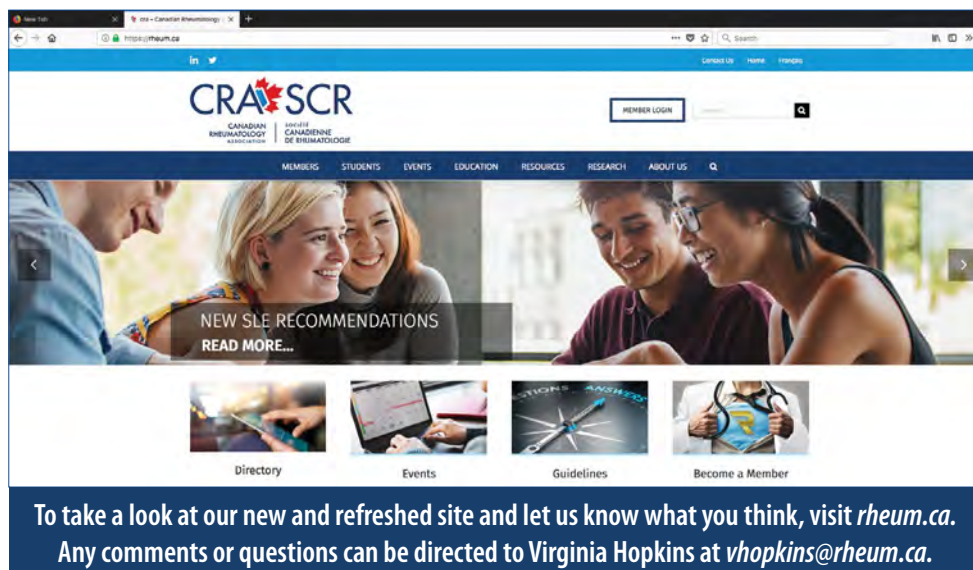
New Tab
cra – Canadian Rheumatology
https://rheum.ca
Search

Contact Us Home Français

CRA SCR
CANADIAN RHEUMATOLOGY ASSOCIATION
SOCIÉTÉ CANADIENNE DE RHUMATOLOGIE

MEMBER LOGIN

MEMBERS STUDENTS EVENTS EDUCATION RESOURCES RESEARCH ABOUT US

NEW SLE RECOMMENDATIONS
READ MORE...

Directory
Events
Guidelines
Become a Member

To take a look at our new and refreshed site and let us know what you think, visit *rheum.ca*. Any comments or questions can be directed to Virginia Hopkins at *vhopkins@rheum.ca*.